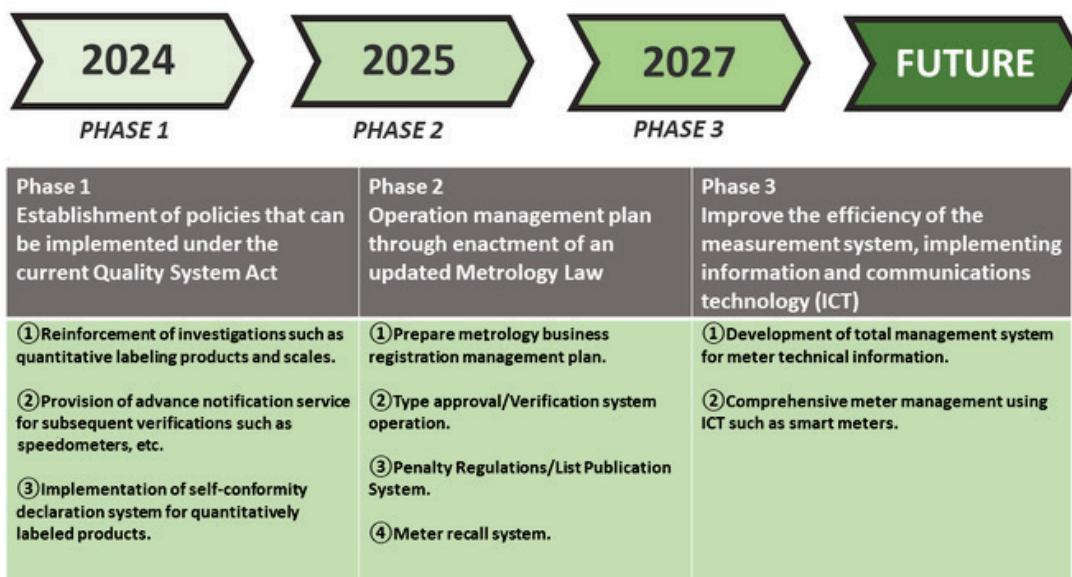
2024

PHASE 1

2025

PHASE 2

2027

PHASE 3

FUTURE

| Phase 1 Establishment of policies that can be implemented under the current Quality System Act | Phase 2 Operation management plan through enactment of an updated Metrology Law | Phase 3 Improve the efficiency of the measurement system, implementing information and communications technology (ICT) |
|---|---|---|
| ①Reinforcement of investigations such as quantitative labeling products and scales. ②Provision of advance notification service for subsequent verifications such as speedometers, etc. ③Implementation of self-conformity declaration system for quantitatively labeled products. | ①Prepare metrology business registration management plan. ②Type approval/Verification system operation. ③Penalty Regulations/List Publication System. ④Meter recall system. | ①Development of total management system for meter technical information. ②Comprehensive meter management using ICT such as smart meters. |